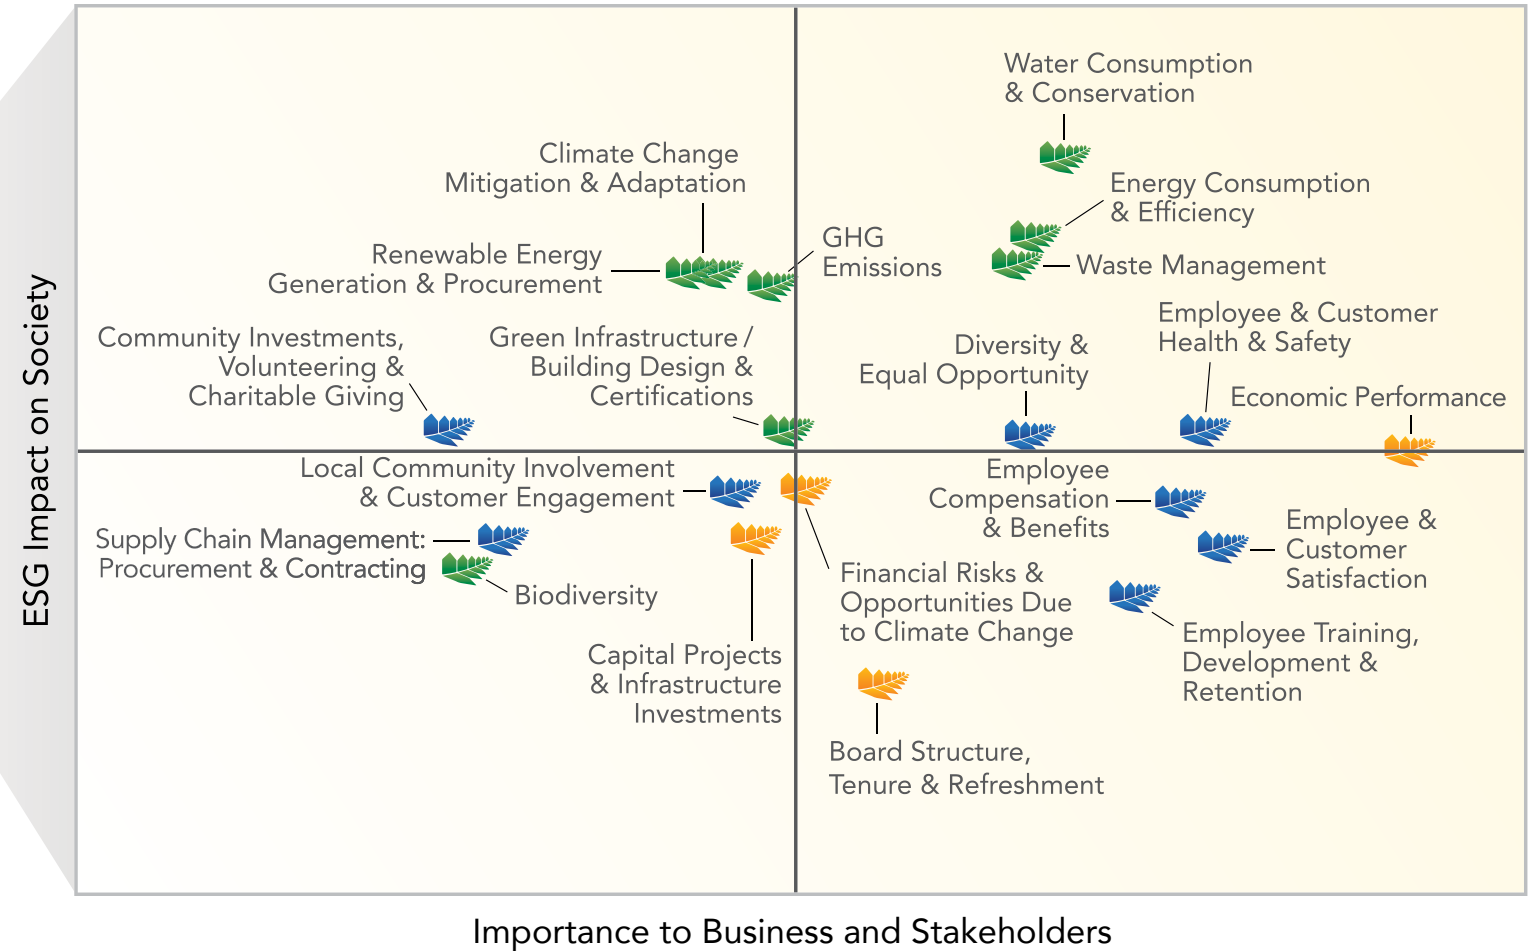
ESG Impact on Society

Water Consumption & Conservation

Climate Change Mitigation & Adaptation

Energy Consumption & Efficiency

GHG Emissions

Renewable Energy Generation & Procurement

Waste Management

Employee & Customer Health & Safety

Community Investments, Volunteering & Charitable Giving

Green Infrastructure / Building Design & Certifications

Diversity & Equal Opportunity

Economic Performance

Local Community Involvement & Customer Engagement

Employee Compensation & Benefits

Supply Chain Management: Procurement & Contracting

Employee & Customer Satisfaction

Biodiversity

Financial Risks & Opportunities Due to Climate Change

Employee Training, Development & Retention

Capital Projects & Infrastructure Investments

Board Structure, Tenure & Refreshment

Importance to Business and Stakeholders